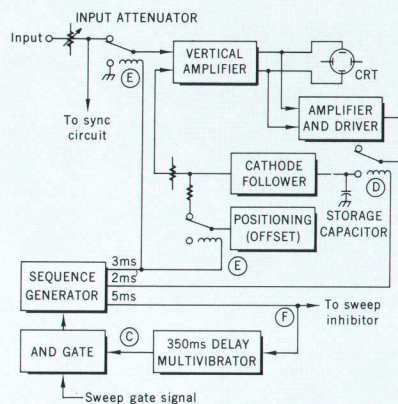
INPUT ATTENUATOR
Input
E
To sync circuit
VERTICAL AMPLIFIER
CRT
AMPLIFIER AND DRIVER
CATHODE FOLLOWER
D
STORAGE CAPACITOR
POSITIONING (OFFSET)
E
3ms
2ms
5ms
SEQUENCE GENERATOR
F
To sweep inhibitor
C
AND GATE
350ms DELAY MULTIVIBRATOR
Sweep gate signal